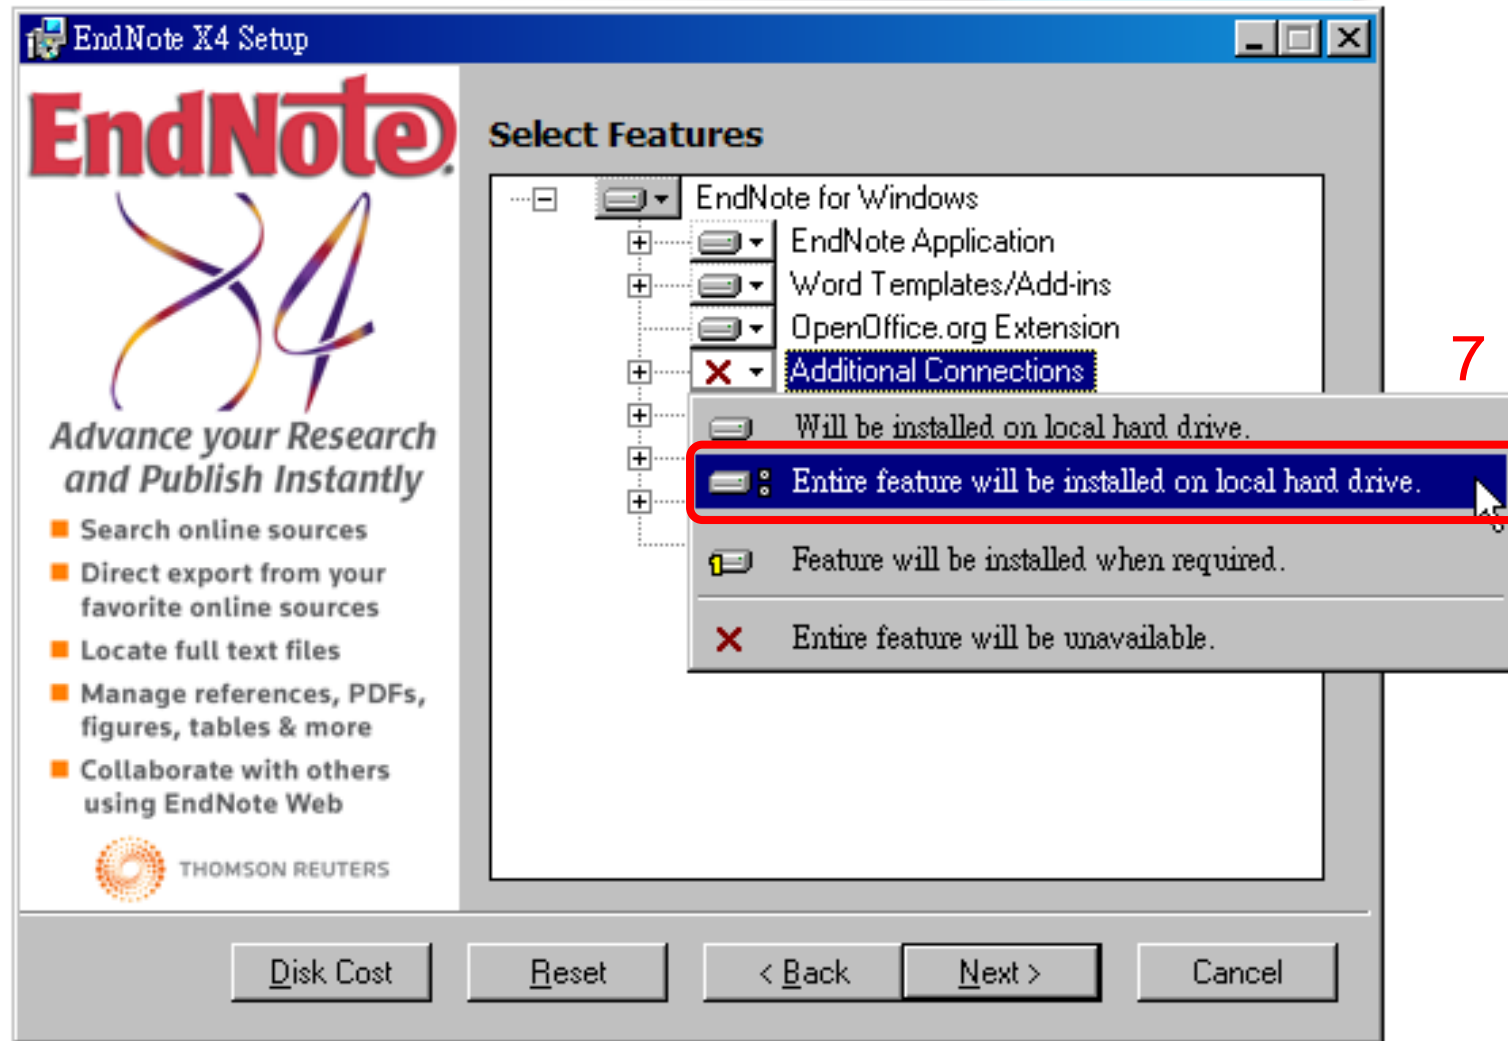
EndNote X4 Setup

EndNote X4

Advance your Research and Publish Instantly

Search online sources

Direct export from your favorite online sources

Locate full text files

Manage references, PDFs, figures, tables & more

Collaborate with others using EndNote Web

THOMSON REUTERS

Select Features

EndNote for Windows
EndNote Application
Word Templates/Add-ins
OpenOffice.org Extension
Additional Connections

7

Will be installed on local hard drive.
Entire feature will be installed on local hard drive.
Feature will be installed when required.
Entire feature will be unavailable.

Disk Cost
Reset
< Back
Next >
Cancel